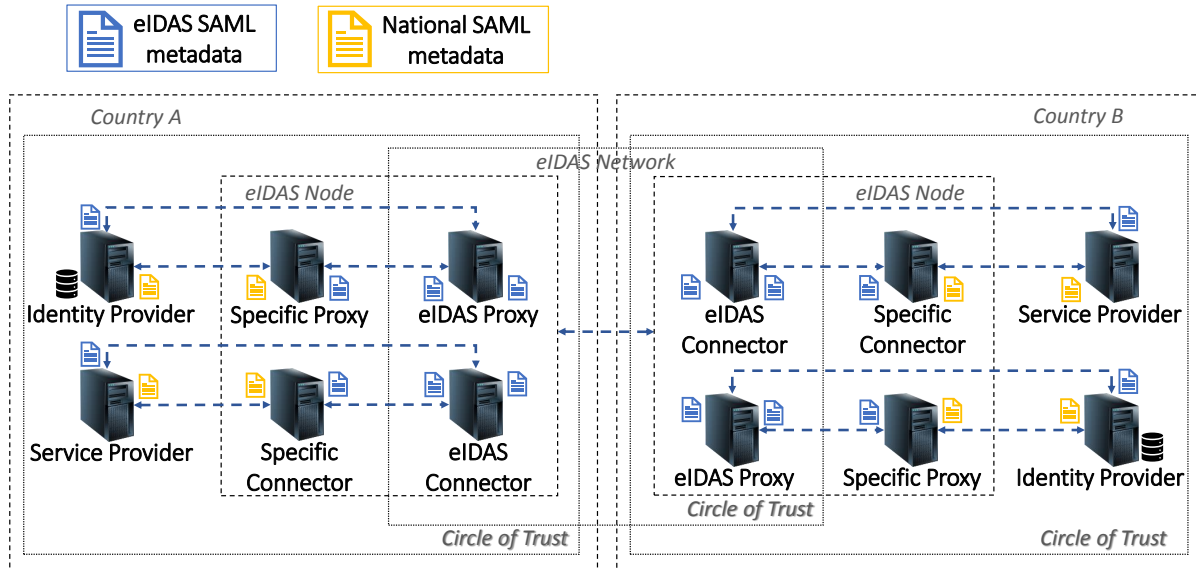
eIDAS SAML metadata

National SAML metadata

Country A

eIDAS Network

Country B

eIDAS Node

eIDAS Node

Identity Provider

Specific Proxy

eIDAS Proxy

eIDAS Connector

Specific Connector

Service Provider

Service Provider

Specific Connector

eIDAS Connector

eIDAS Proxy

Specific Proxy

Identity Provider

Circle of Trust

Circle of Trust

Circle of Trust